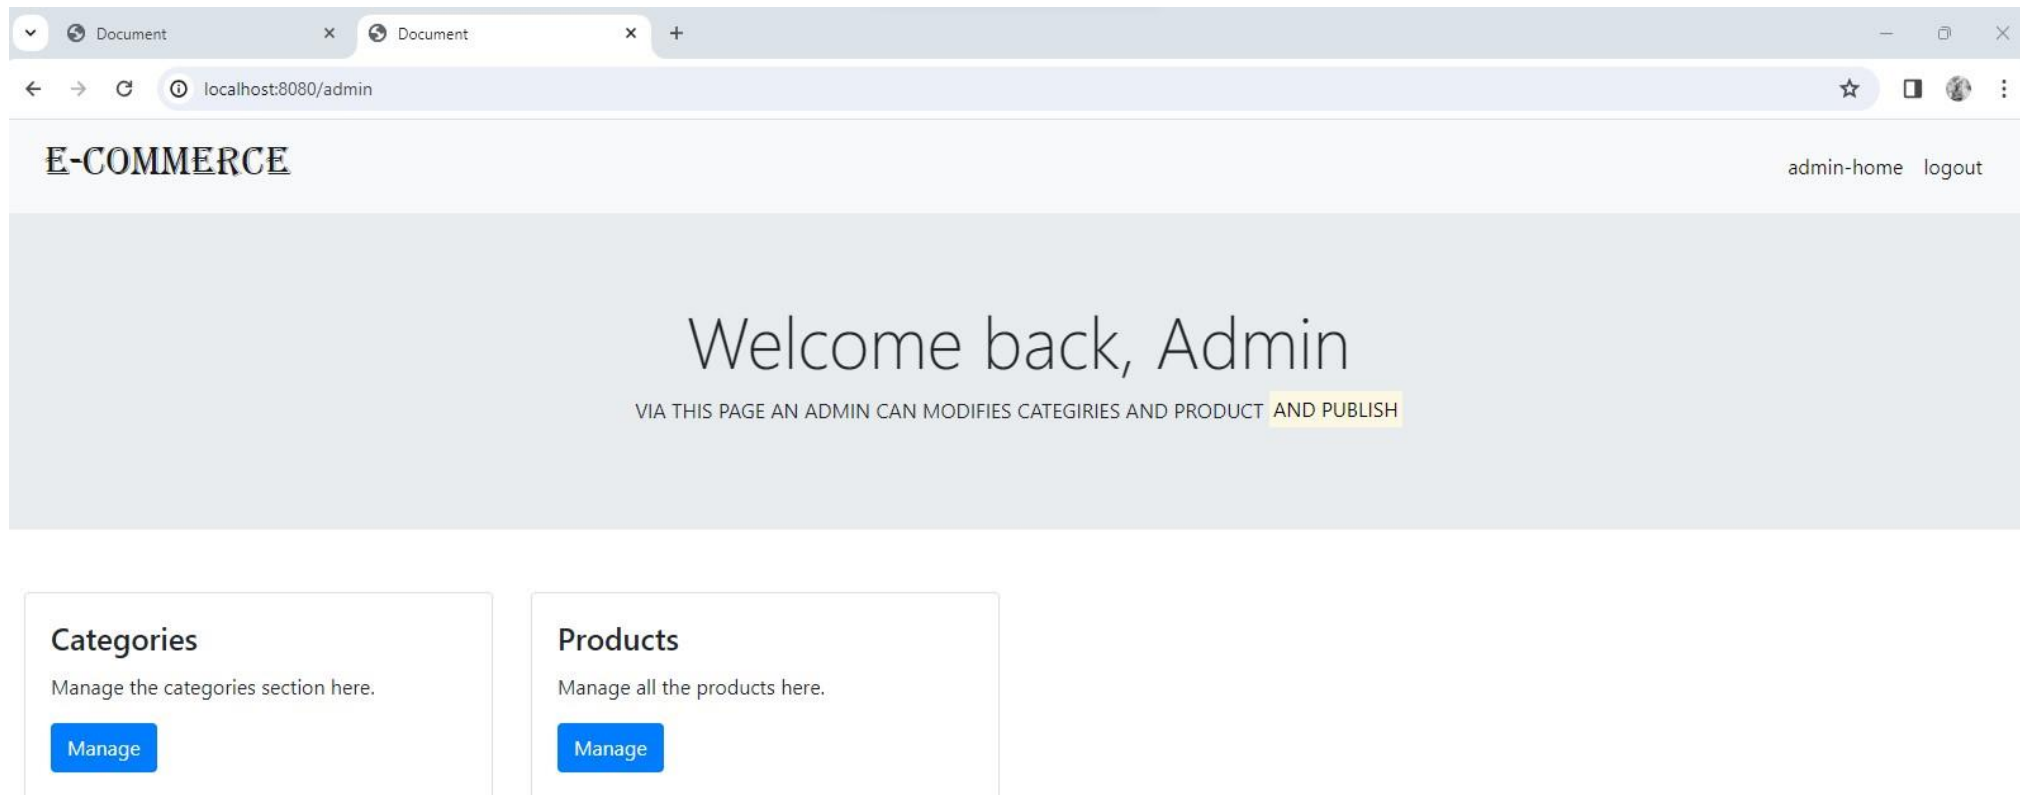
Document
Document
localhost:8080/admin

E-COMMERCE

admin-home logout

Welcome back, Admin

VIA THIS PAGE AN ADMIN CAN MODIFIES CATEGIRIES AND PRODUCT AND PUBLISH

Categories

Manage the categories section here.

Manage

Products

Manage all the products here.

Manage